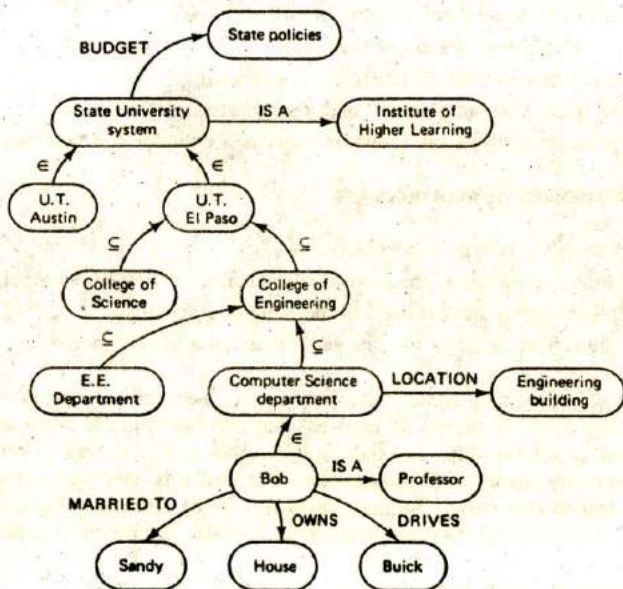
State policies

BUDGET

State University system

IS A

Institute of Higher Learning

$\in$

$\in$

U.T. Austin

U.T. El Paso

$\subseteq$

$\subseteq$

College of Science

College of Engineering

$\subseteq$

$\subseteq$

E.E. Department

Computer Science department

LOCATION

Engineering building

$\in$

Bob

IS A

Professor

MARRIED TO

OWNS

DRIVES

Sandy

House

Buick